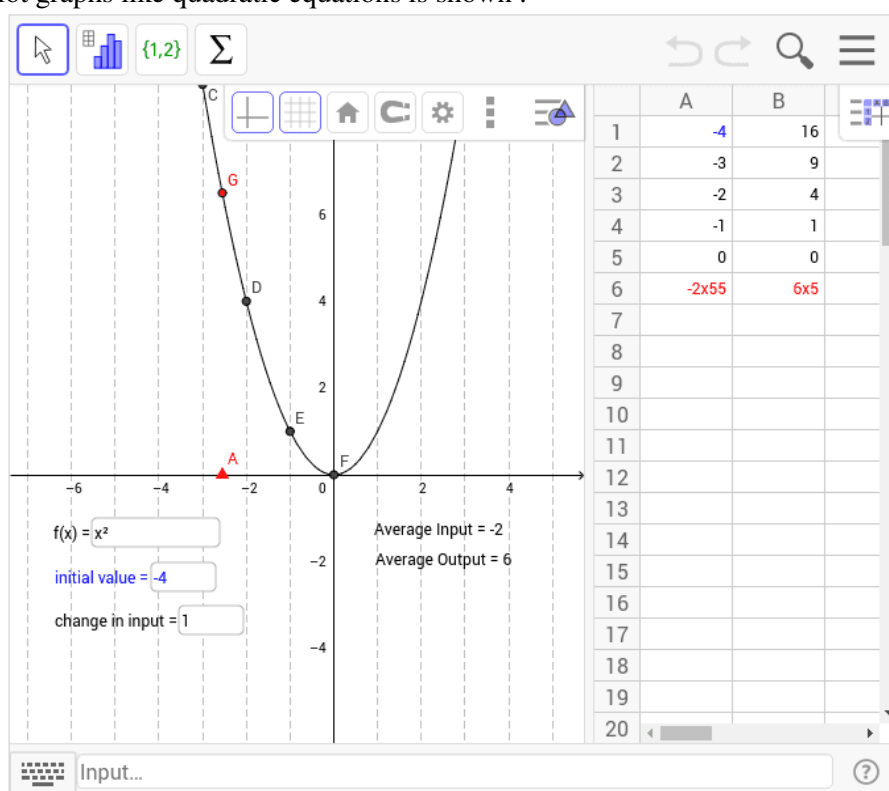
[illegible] graphs like quadratic equations is shown :

{1,2}
$\Sigma$

C
G
D
E
A
F
6
4
2
−6
−4
−2
0
2
4
−2
−4

f(x) = x²
initial value = -4
change in input = 1

Average Input = -2
Average Output = 6

| | A | B |
|---|---|---|
| 1 | -4 | 16 |
| 2 | -3 | 9 |
| 3 | -2 | 4 |
| 4 | -1 | 1 |
| 5 | 0 | 0 |
| 6 | -2x55 | 6x5 |
| 7 | | |
| 8 | | |
| 9 | | |
| 10 | | |
| 11 | | |
| 12 | | |
| 13 | | |
| 14 | | |
| 15 | | |
| 16 | | |
| 17 | | |
| 18 | | |
| 19 | | |
| 20 | | |

Input...
?